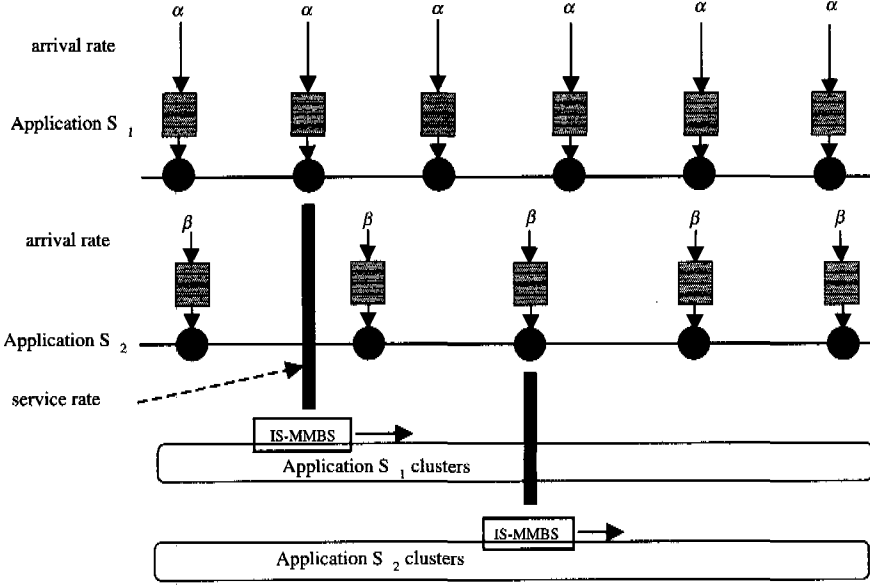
$\alpha$ $\alpha$ $\alpha$ $\alpha$ $\alpha$ $\alpha$

arrival rate

Application $S_1$

$\beta$ $\beta$ $\beta$ $\beta$ $\beta$

arrival rate

Application $S_2$

service rate

IS-MMBS

Application $S_1$ clusters

IS-MMBS

Application $S_2$ clusters